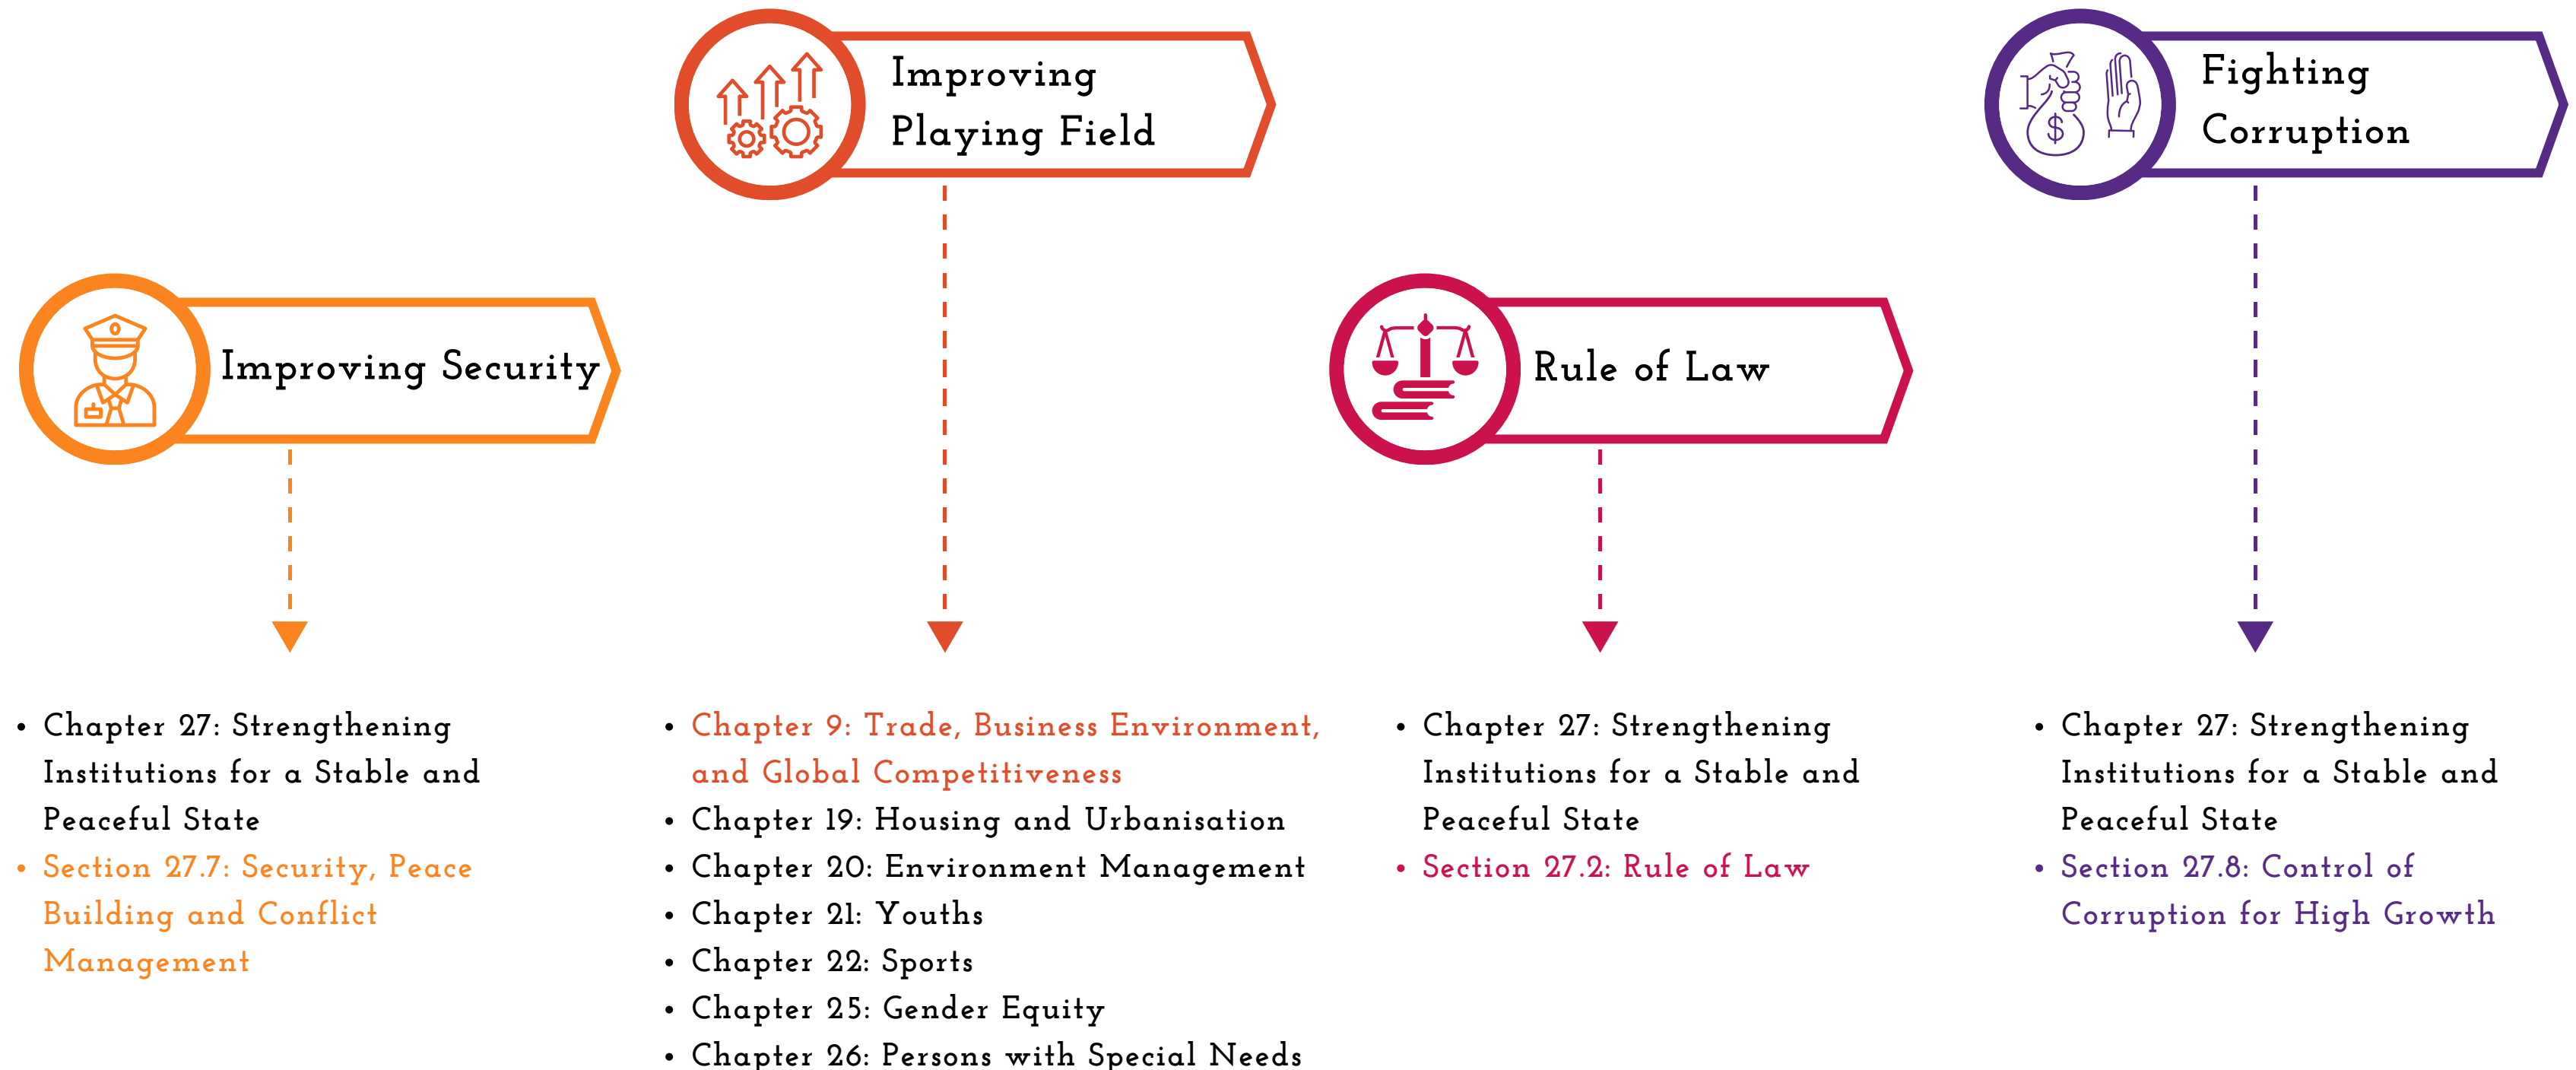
Improving Playing Field

Fighting Corruption

Improving Security

Rule of Law

- Chapter 27: Strengthening Institutions for a Stable and Peaceful State
- Section 27.7: Security, Peace Building and Conflict Management

- Chapter 9: Trade, Business Environment, and Global Competitiveness
- Chapter 19: Housing and Urbanisation
- Chapter 20: Environment Management
- Chapter 21: Youths
- Chapter 22: Sports
- Chapter 25: Gender Equity
- Chapter 26: Persons with Special Needs

- Chapter 27: Strengthening Institutions for a Stable and Peaceful State
- Section 27.2: Rule of Law

- Chapter 27: Strengthening Institutions for a Stable and Peaceful State
- Section 27.8: Control of Corruption for High Growth